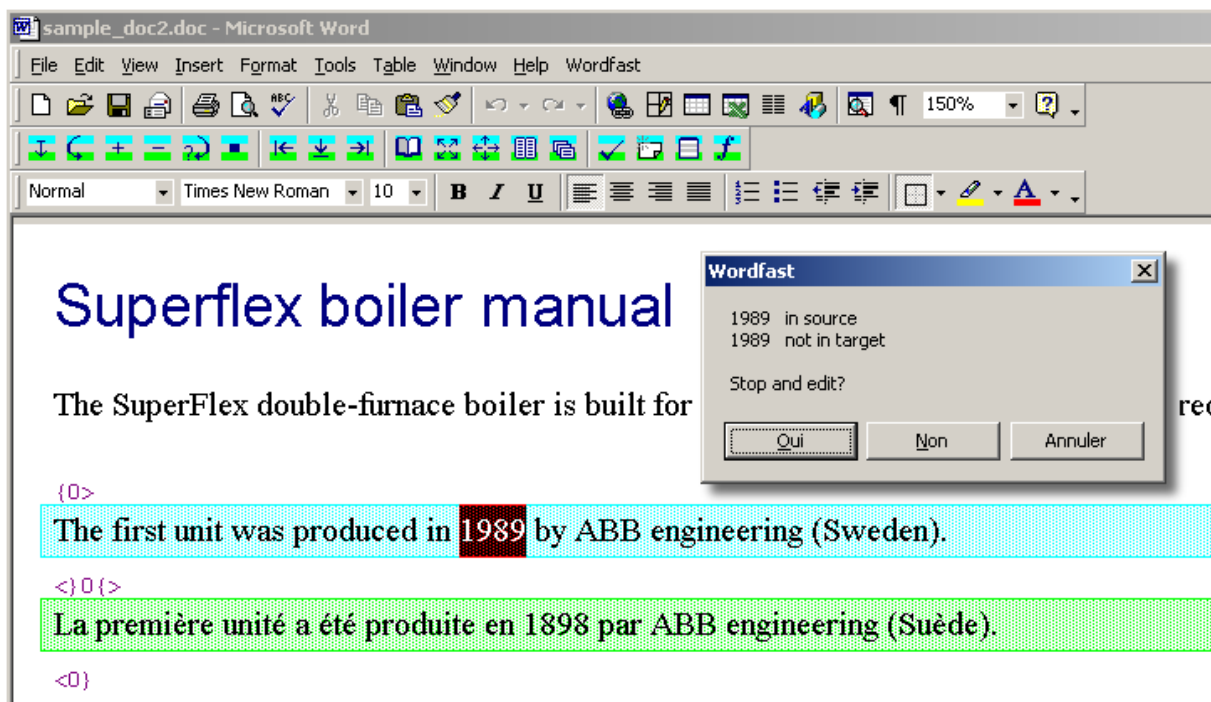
sample_doc2.doc - Microsoft Word

File Edit View Insert Format Tools Table Window Help Wordfast

150%

Normal Times New Roman 10 B I U

Superflex boiler manual

The SuperFlex double-furnace boiler is built for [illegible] rec

{0>

The first unit was produced in 1989 by ABB engineering (Sweden).

<}0{>

La première unité a été produite en 1898 par ABB engineering (Suède).

<0}

Wordfast

1989 in source
1989 not in target

Stop and edit?

Oui Non Annuler